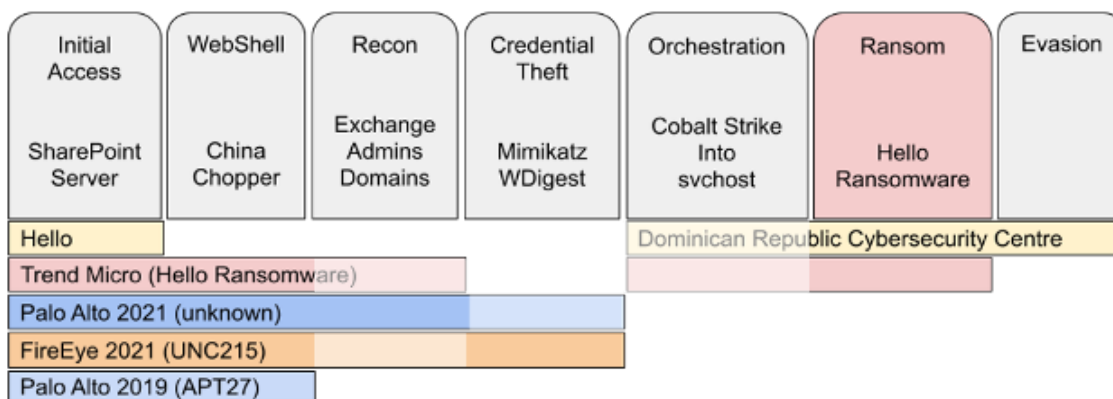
| Initial Access | WebShell | Recon | Credential Theft | Orchestration | Ransom | Evasion |
|---|---|---|---|---|---|---|
| SharePoint Server | China Chopper | Exchange Admins Domains | Mimikatz WDigest | Cobalt Strike Into svchost | Hello Ransomware | |

Hello

Dominican Republic Cybersecurity Centre

Trend Micro (Hello Ransomware)

Palo Alto 2021 (unknown)

FireEye 2021 (UNC215)

Palo Alto 2019 (APT27)